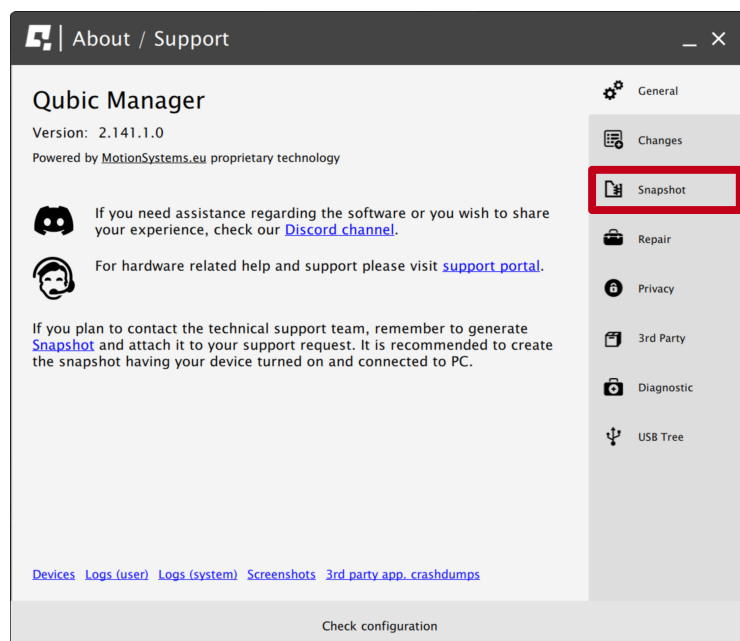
About / Support

_ ×

Qubic Manager

Version: 2.141.1.0

Powered by MotionSystems.eu proprietary technology

If you need assistance regarding the software or you wish to share your experience, check our Discord channel.

For hardware related help and support please visit support portal.

If you plan to contact the technical support team, remember to generate Snapshot and attach it to your support request. It is recommended to create the snapshot having your device turned on and connected to PC.

Devices Logs (user) Logs (system) Screenshots 3rd party app. crashdumps

General

Changes

Snapshot

Repair

Privacy

3rd Party

Diagnostic

USB Tree

Check configuration